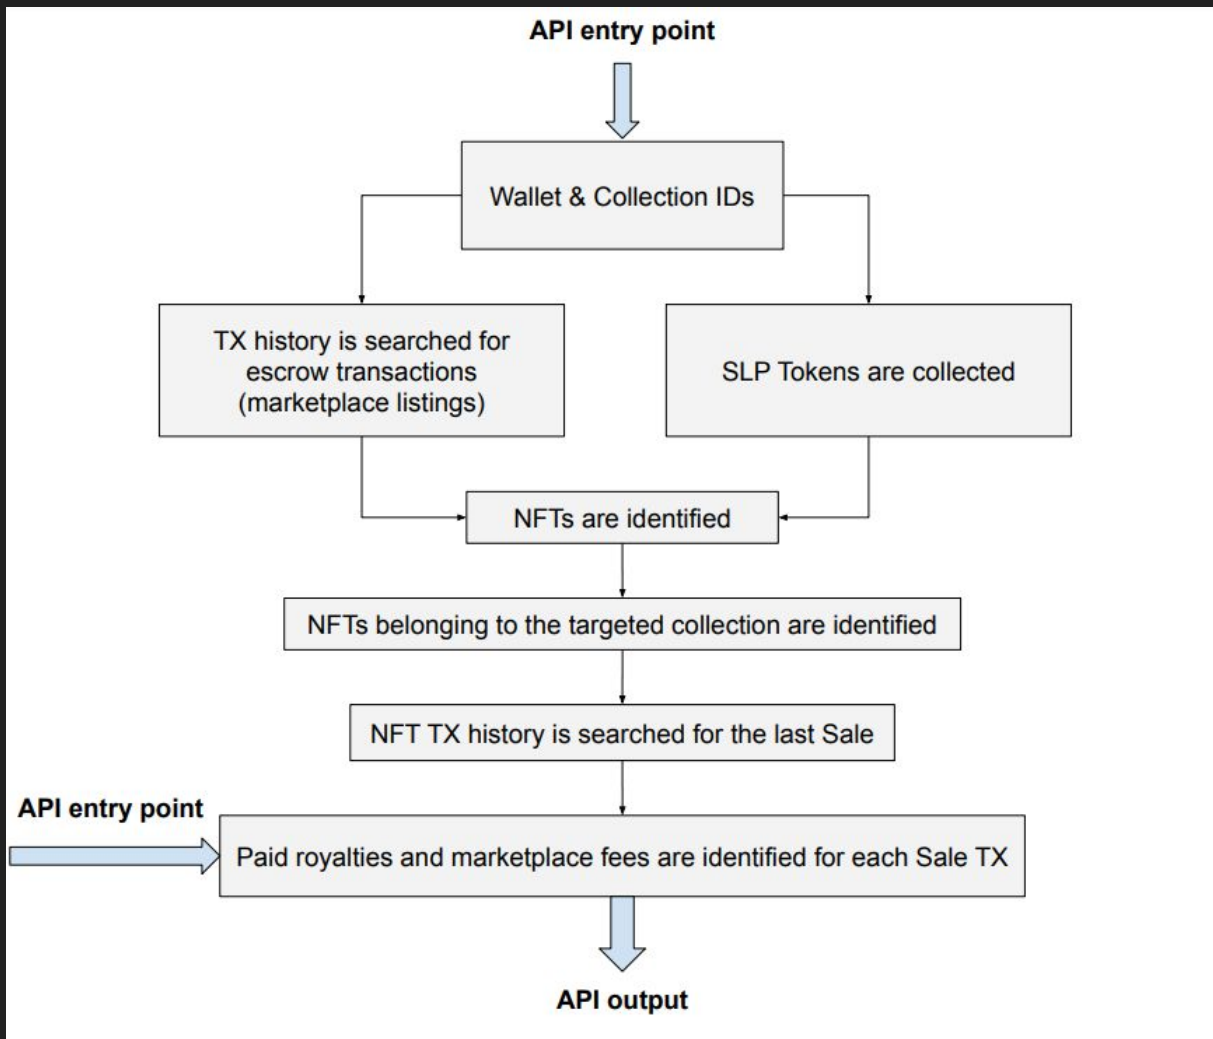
API entry point

Wallet & Collection IDs

TX history is searched for escrow transactions (marketplace listings)

SLP Tokens are collected

NFTs are identified

NFTs belonging to the targeted collection are identified

NFT TX history is searched for the last Sale

API entry point

Paid royalties and marketplace fees are identified for each Sale TX

API output